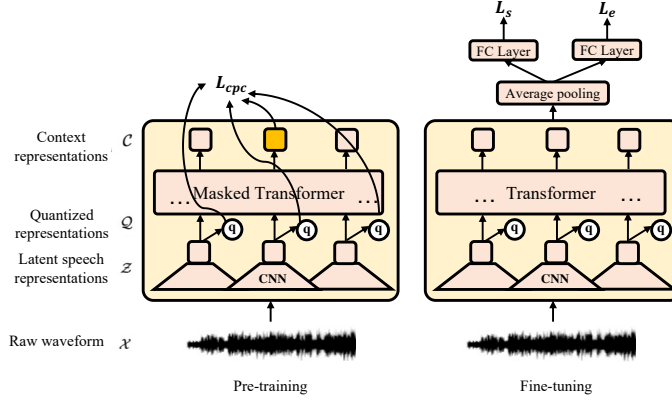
$L_s$ $L_e$

FC Layer FC Layer

Average pooling

$L_{cpc}$

Context representations $\mathcal{C}$

Quantized representations $\mathcal{Q}$

Latent speech representations $\mathcal{Z}$

Raw waveform $\mathcal{X}$

… Masked Transformer …

… Transformer …

q q q

q q q

CNN

CNN

Pre-training

Fine-tuning